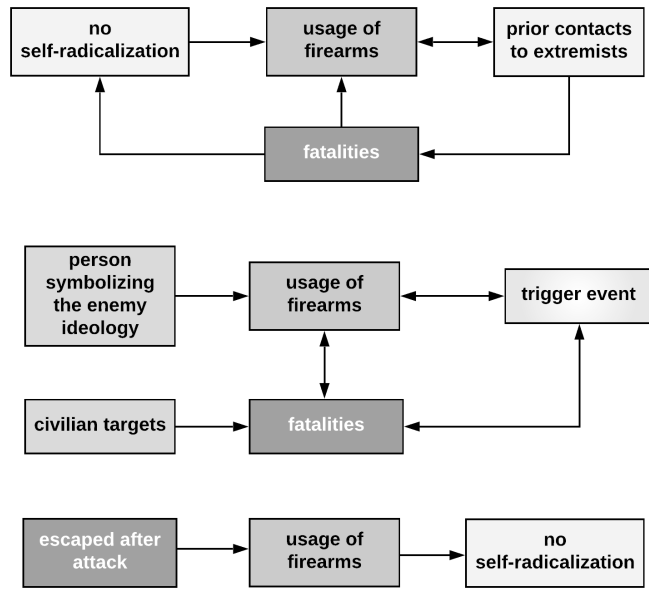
no self-radicalization

usage of firearms

prior contacts to extremists

fatalities

person symbolizing the enemy ideology

usage of firearms

trigger event

civilian targets

fatalities

escaped after attack

usage of firearms

no self-radicalization